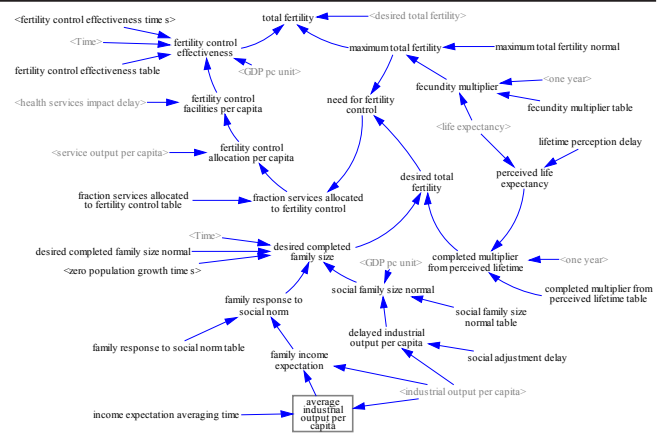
<fertility control effectiveness time s>

total fertility

<desired total fertility>

<Time>

fertility control effectiveness

maximum total fertility

maximum total fertility normal

fertility control effectiveness table

<GDP pc unit>

fecundity multiplier

<one year>

<health services impact delay>

fertility control facilities per capita

need for fertility control

fecundity multiplier table

<life expectancy>

lifetime perception delay

<service output per capita>

fertility control allocation per capita

perceived life expectancy

desired total fertility

fraction services allocated to fertility control table

fraction services allocated to fertility control

<Time>

desired completed family size normal

desired completed family size

<GDP pc unit>

completed multiplier from perceived lifetime

<one year>

<zero population growth time s>

social family size normal

completed multiplier from perceived lifetime table

family response to social norm

social family size normal table

delayed industrial output per capita

family response to social norm table

social adjustment delay

family income expectation

<industrial output per capita>

income expectation averaging time

average industrial output per capita